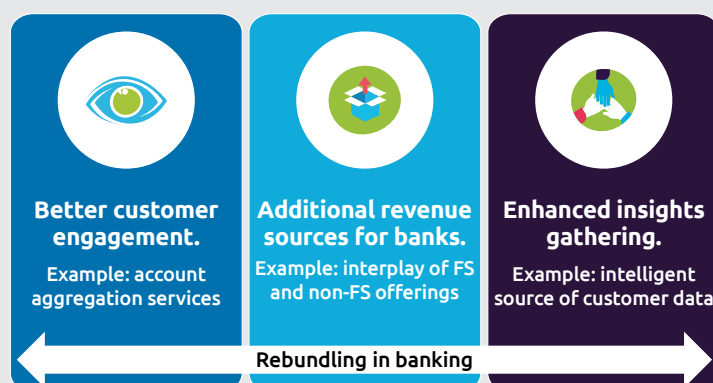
Better customer engagement.

Example: account aggregation services

Additional revenue sources for banks.

Example: interplay of FS and non-FS offerings

Enhanced insights gathering.

Example: intelligent source of customer data

Rebundling in banking